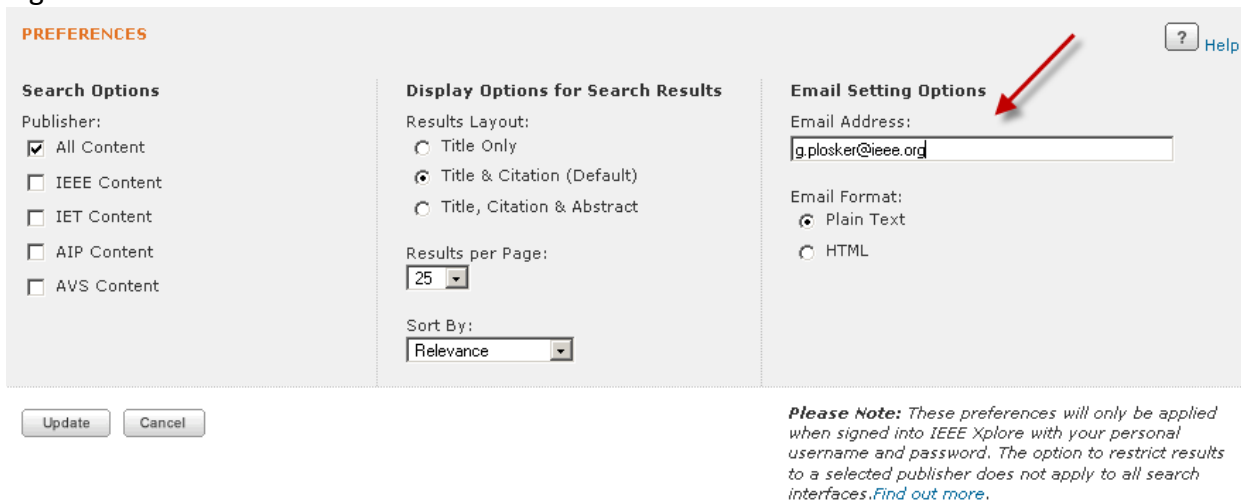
PREFERENCES

? Help

Search Options

Publisher:

All Content

IEEE Content

IET Content

AIP Content

AVS Content

Display Options for Search Results

Results Layout:

Title Only

Title & Citation (Default)

Title, Citation & Abstract

Results per Page:

25

Sort By:

Relevance

Email Setting Options

Email Address:

g.plosker@ieee.org

Email Format:

Plain Text

HTML

Update Cancel

**Please Note:** *These preferences will only be applied when signed into IEEE Xplore with your personal username and password. The option to restrict results to a selected publisher does not apply to all search interfaces.Find out more.*